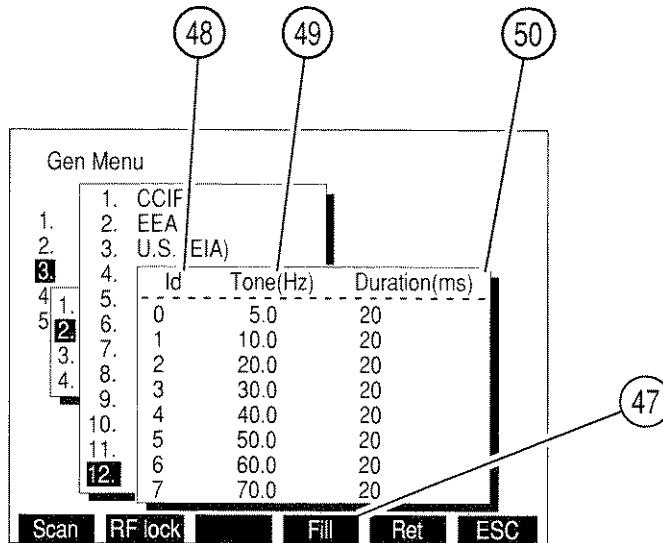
48
49
50

Gen Menu

1.
2.
3.
4
5

1.
2.
3.
4.

1. CCIF
2. EEA
3. U.S. (EIA)
4.
5.
6.
7.
8.
9.
10.
11.
12.

| Id | Tone(Hz) | Duration(ms) |
|---|---|---|
| 0 | 5.0 | 20 |
| 1 | 10.0 | 20 |
| 2 | 20.0 | 20 |
| 3 | 30.0 | 20 |
| 4 | 40.0 | 20 |
| 5 | 50.0 | 20 |
| 6 | 60.0 | 20 |
| 7 | 70.0 | 20 |

47

Scan RF lock Fill Ret ESC